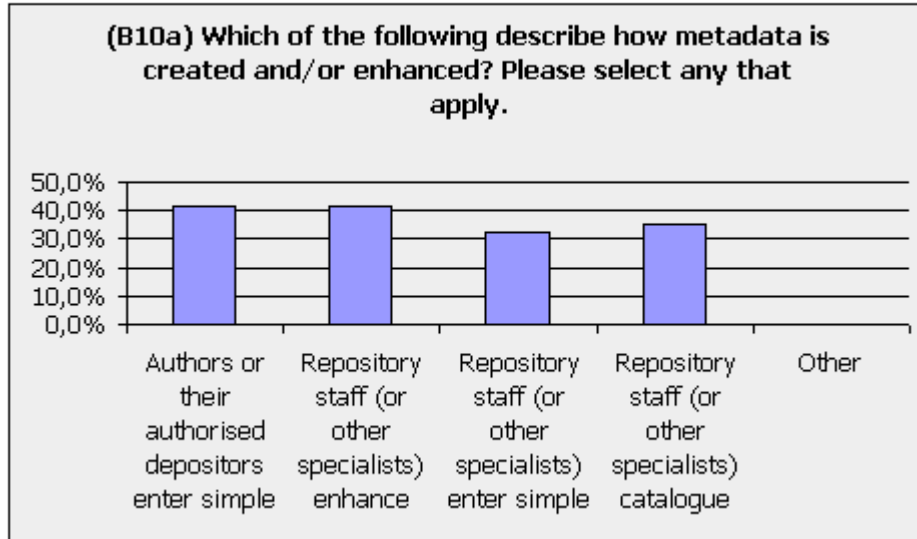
(B10a) Which of the following describe how metadata is created and/or enhanced? Please select any that apply.

50,0%
40,0%
30,0%
20,0%
10,0%
0,0%

Authors or their authorised depositors enter simple

Repository staff (or other specialists) enhance

Repository staff (or other specialists) enter simple

Repository staff (or other specialists) catalogue

Other